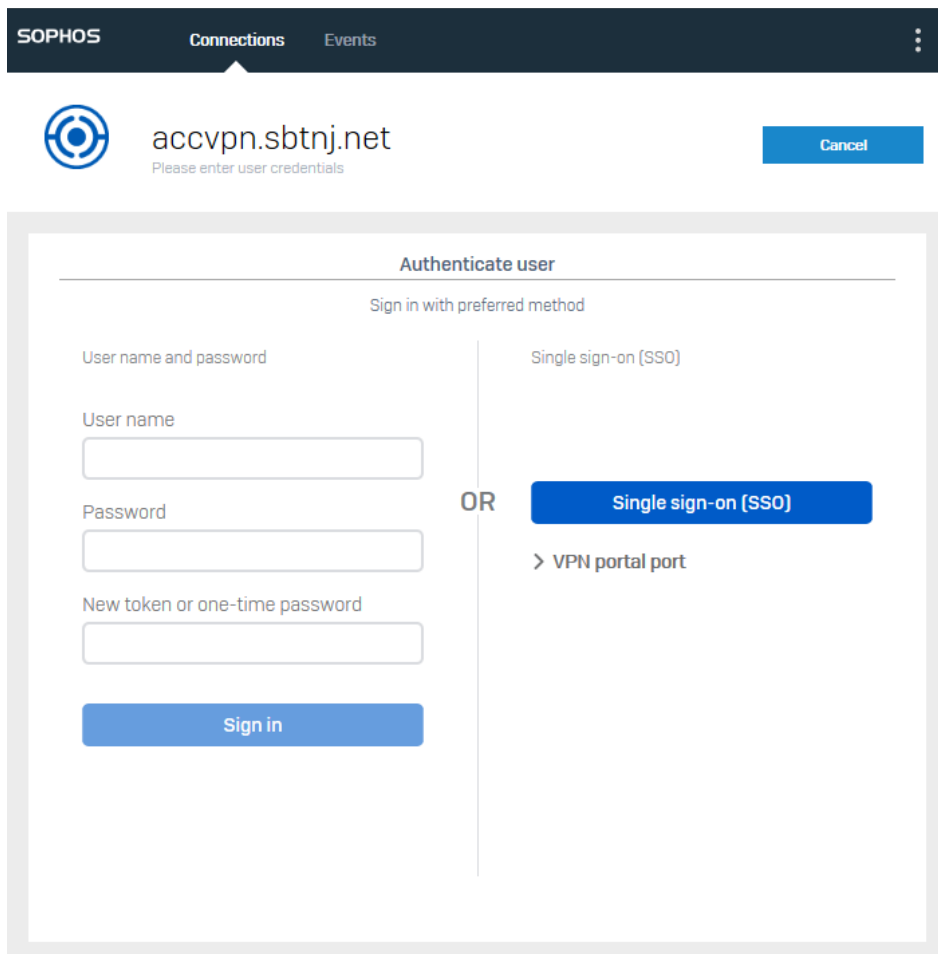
SOPHOS Connections Events

accvpn.sbtnj.net
Please enter user credentials

Cancel

Authenticate user

Sign in with preferred method

User name and password

User name

Password

New token or one-time password

Sign in

OR

Single sign-on (SSO)

Single sign-on (SSO)

> VPN portal port